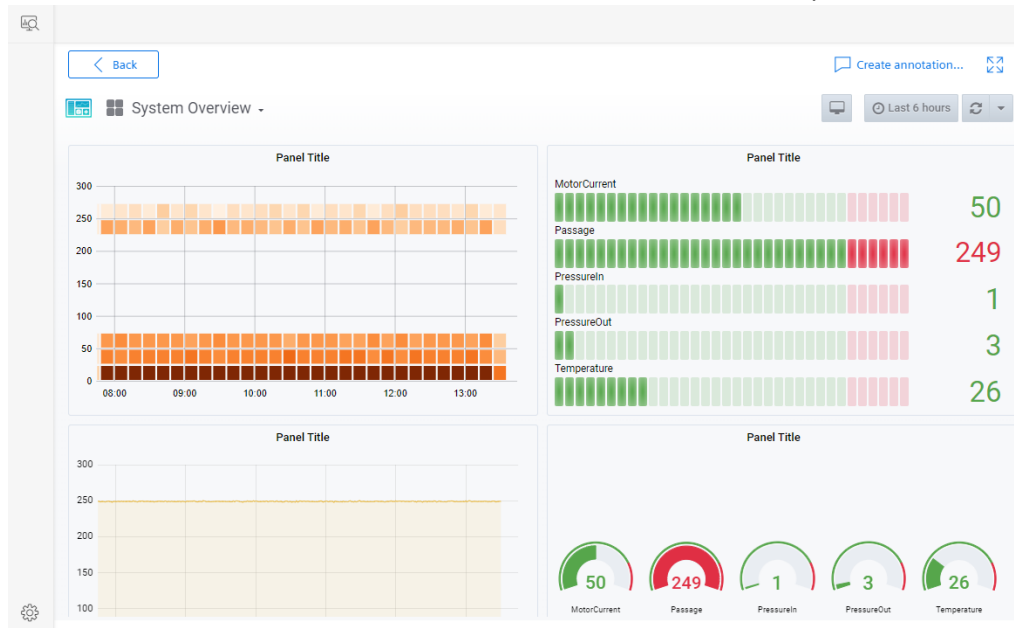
Back

Create annotation...

System Overview

Last 6 hours

Panel Title

300
250
200
150
100
50
0
08:00 09:00 10:00 11:00 12:00 13:00

Panel Title

MotorCurrent
50
Passage
249
PressureIn
1
PressureOut
3
Temperature
26

Panel Title

300
250
200
150
100

Panel Title

50
MotorCurrent
249
Passage
1
PressureIn
3
PressureOut
26
Temperature